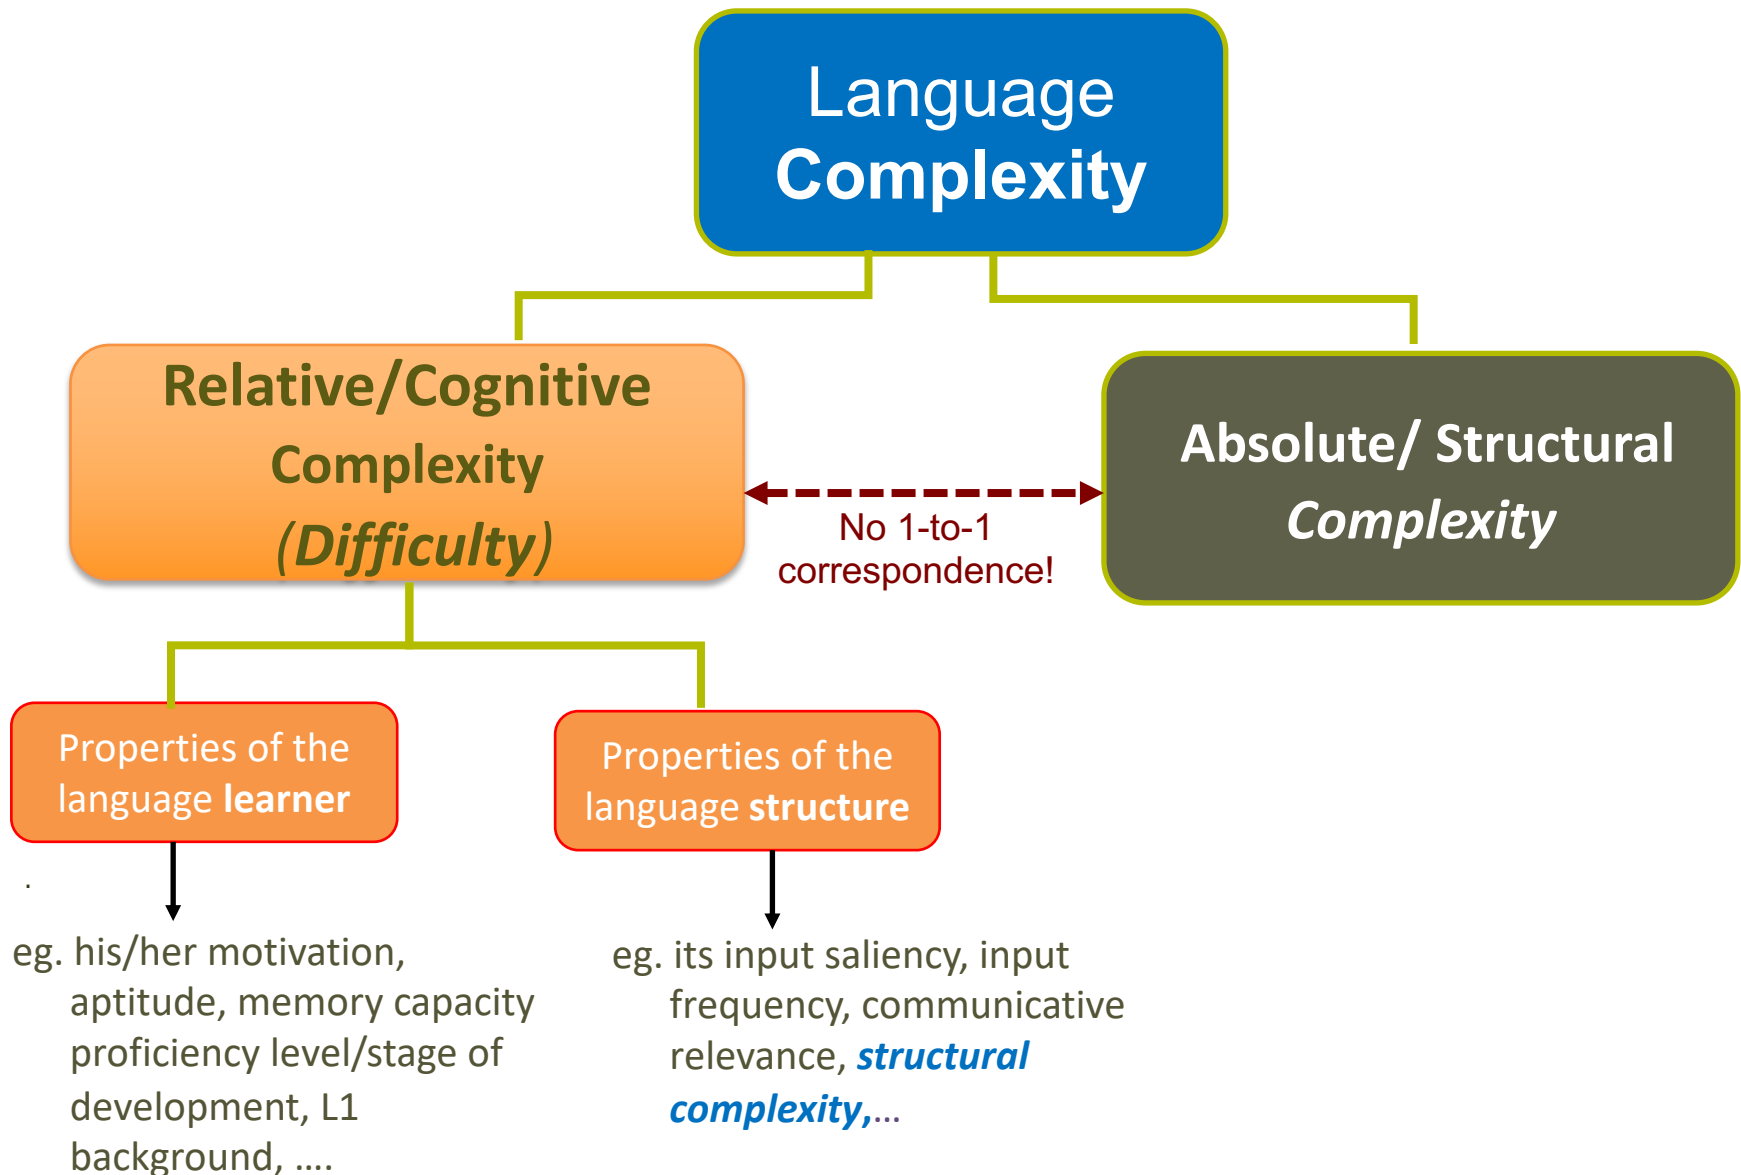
Language Complexity

Relative/Cognitive Complexity (Difficulty)

No 1-to-1 correspondence!

Absolute/ Structural Complexity

Properties of the language learner

Properties of the language structure

eg. his/her motivation, aptitude, memory capacity proficiency level/stage of development, L1 background, ….

eg. its input saliency, input frequency, communicative relevance, structural complexity,…